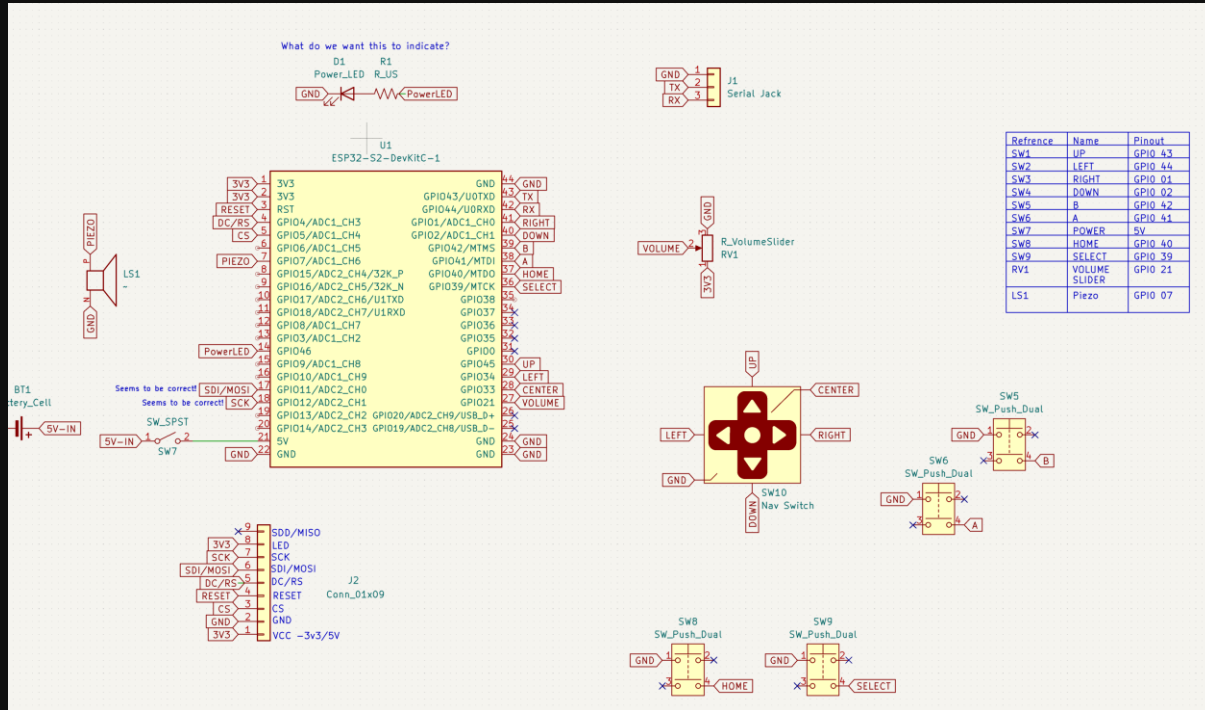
What do we want this to indicate?

D1 Power_LED R1 R_US
GND PowerLED

GND 1 TX 2 RX 3 J1 Serial Jack

U1
ESP32-S2-DevKitC-1

| Refrence | Name | Pinout |
|---|---|---|
| SW1 | UP | GPIO 43 |
| SW2 | LEFT | GPIO 44 |
| SW3 | RIGHT | GPIO 01 |
| SW4 | DOWN | GPIO 02 |
| SW5 | B | GPIO 42 |
| SW6 | A | GPIO 41 |
| SW7 | POWER | 5V |
| SW8 | HOME | GPIO 40 |
| SW9 | SELECT | GPIO 39 |
| RV1 | VOLUME SLIDER | GPIO 21 |
| LS1 | Piezo | GPIO 07 |

3V3 1 3V3
3V3 2 3V3
RESET 3 RST
DC/RS 4 GPIO4/ADC1_CH3
CS 5 GPIO5/ADC1_CH4
6 GPIO6/ADC1_CH5
PIEZO 7 GPIO7/ADC1_CH6
8 GPIO15/ADC2_CH4/32K_P
9 GPIO16/ADC2_CH5/32K_N
10 GPIO17/ADC2_CH6/U1TXD
11 GPIO18/ADC2_CH7/U1RXD
12 GPIO8/ADC1_CH7
13 GPIO3/ADC1_CH2
PowerLED 14 GPIO46
15 GPIO9/ADC1_CH8
16 GPIO10/ADC1_CH9
Seems to be correct! SDI/MOSI 17 GPIO11/ADC2_CH0
Seems to be correct! SCK 18 GPIO12/ADC2_CH1
19 GPIO13/ADC2_CH2
20 GPIO14/ADC2_CH3
21 5V
GND 22 GND

GND 44 GND
GPIO43/U0TXD 43 TX
GPIO44/U0RXD 42 RX
GPIO1/ADC1_CH0 41 RIGHT
GPIO2/ADC1_CH1 40 DOWN
GPIO42/MTMS 39 B
GPIO41/MTDI 38 A
GPIO40/MTDO 37 HOME
GPIO39/MTCK 36 SELECT
GPIO38 35
GPIO37 34
GPIO36 33
GPIO35 32
GPIO0 31
GPIO45 30 UP
GPIO34 29 LEFT
GPIO33 28 CENTER
GPIO21 27 VOLUME
GPIO20/ADC2_CH9/USB_D+ 26
GPIO19/ADC2_CH8/USB_D- 25
GND 24 GND
GND 23 GND

PIEZO P N GND LS1 -

GND 3 VOLUME 2 R_VolumeSlider RV1 1 3V3

BT1 ttery_Cell 5V-IN
SW_SPST 5V-IN 1 2 SW7

UP CENTER LEFT RIGHT GND DOWN SW10 Nav Switch

SW5 SW_Push_Dual GND 1 2 3 4 B
SW6 SW_Push_Dual GND 1 2 3 4 A

9 SDD/MISO
3V3 8 LED
SCK 7 SCK
SDI/MOSI 6 SDI/MOSI
DC/RS 5 DC/RS
RESET 4 RESET
CS 3 CS
GND 2 GND
3V3 1 VCC -3v3/5V
J2 Conn_01x09

SW8 SW_Push_Dual GND 1 2 3 4 HOME
SW9 SW_Push_Dual GND 1 2 3 4 SELECT